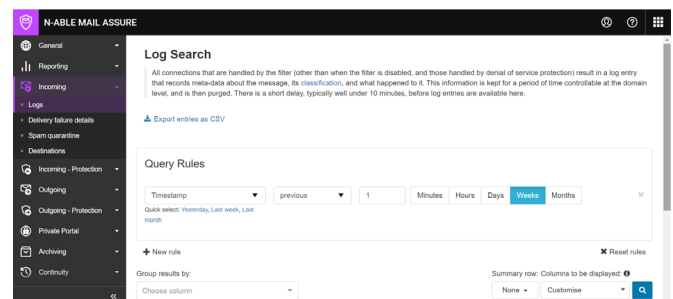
N-ABLE MAIL ASSURE

General
Reporting
Incoming
Logs
Delivery failure details
Spam quarantine
Destinations
Incoming - Protection
Outgoing
Outgoing - Protection
Private Portal
Archiving
Continuity
«

Log Search

All connections that are handled by the filter (other than when the filter is disabled, and those handled by denial of service protection) result in a log entry that records meta-data about the message, its classification, and what happened to it. This information is kept for a period of time controllable at the domain level, and is then purged. There is a short delay, typically well under 10 minutes, before log entries are available here.

Export entries as CSV

Query Rules

Timestamp
previous
1
Minutes Hours Days Weeks Months
Quick select: Yesterday, Last week, Last month
×

+ New rule
✖ Reset rules

Group results by:
Choose column
Summary row: Columns to be displayed:
None
Customise